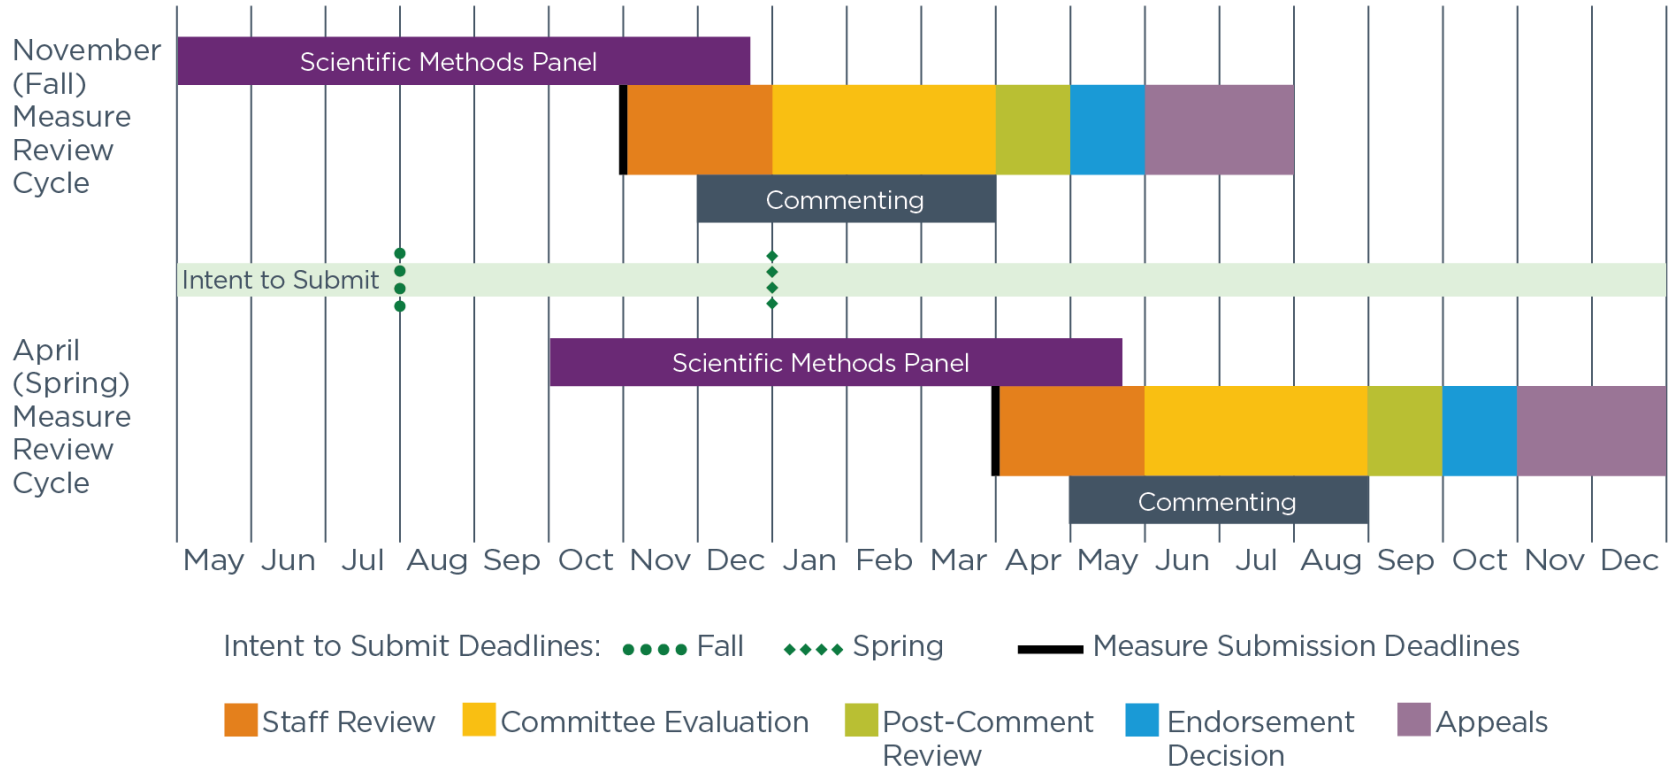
November (Fall) Measure Review Cycle

Scientific Methods Panel

Commenting

Intent to Submit

April (Spring) Measure Review Cycle

Scientific Methods Panel

Commenting

May Jun Jul Aug Sep Oct Nov Dec Jan Feb Mar Apr May Jun Jul Aug Sep Oct Nov Dec

Intent to Submit Deadlines: ●●●● Fall ◆◆◆◆ Spring Measure Submission Deadlines

Staff Review Committee Evaluation Post-Comment Review Endorsement Decision Appeals